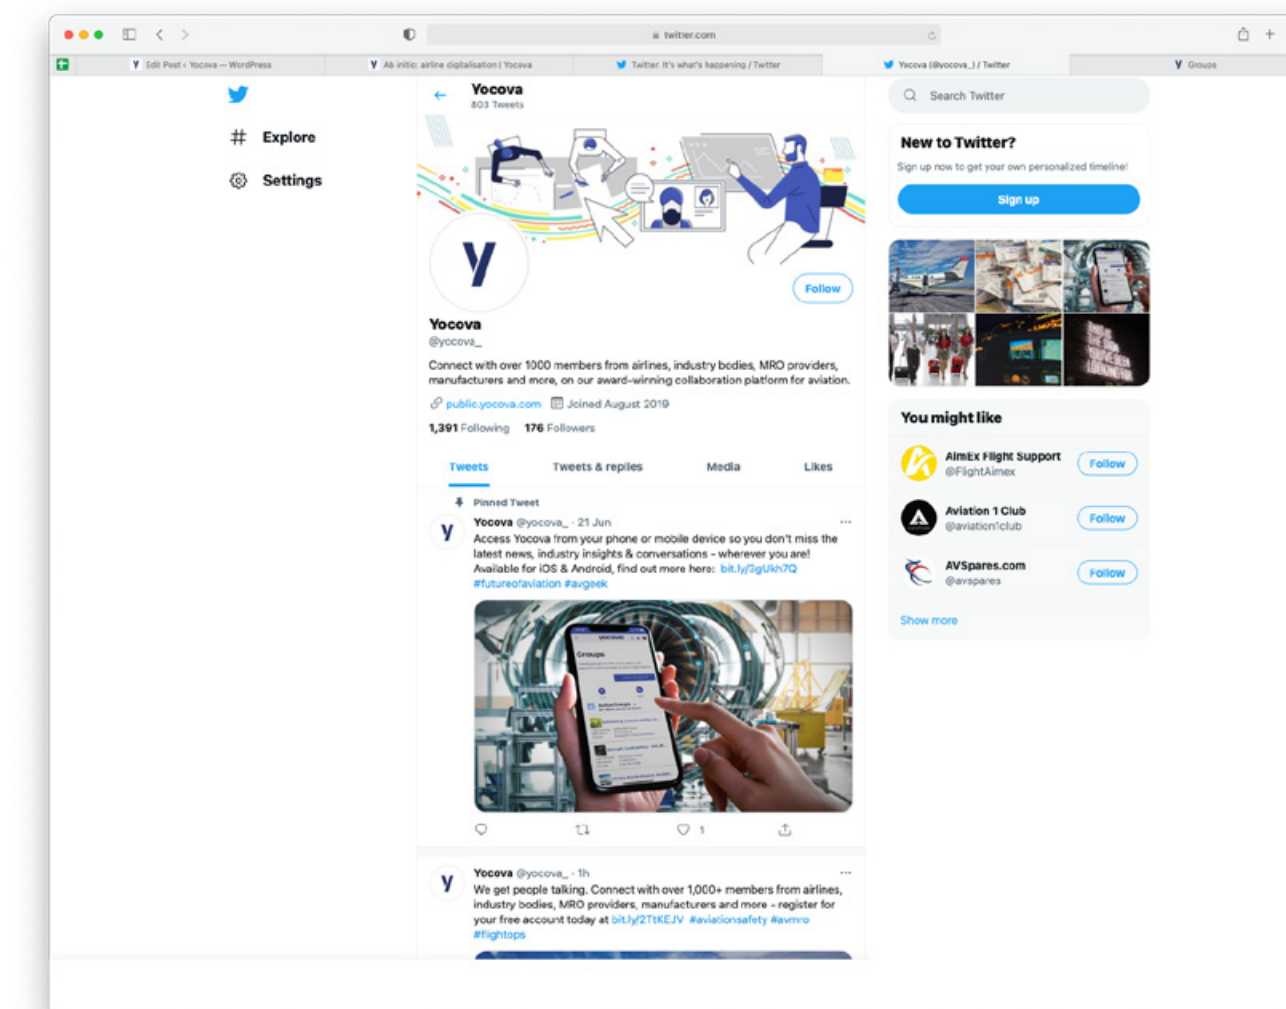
twitter.com

Edit Post ‹ Yocova — WordPress
Ab initio: airline digitalisation | Yocova
Twitter. It's what's happening / Twitter
Yocova (@yocova_) / Twitter
Groups

Explore
Settings

Yocova
803 Tweets

y

Follow

Yocova
@yocova_

Connect with over 1000 members from airlines, industry bodies, MRO providers, manufacturers and more, on our award-winning collaboration platform for aviation.

public.yocova.com Joined August 2019

1,391 Following 176 Followers

Tweets
Tweets & replies
Media
Likes

Pinned Tweet

Yocova @yocova_ · 21 Jun
Access Yocova from your phone or mobile device so you don't miss the latest news, industry insights & conversations - wherever you are! Available for iOS & Android, find out more here: bit.ly/3gUkh7Q #futureofaviation #avgeek

Groups

1

Yocova @yocova_ · 1h
We get people talking. Connect with over 1,000+ members from airlines, industry bodies, MRO providers, manufacturers and more - register for your free account today at bit.ly/2TtKEJV #aviationsafety #avmro #flightops

Search Twitter

New to Twitter?
Sign up now to get your own personalized timeline!
Sign up

You might like

AirnEx Flight Support
@FlightAirnex
Follow

Aviation 1 Club
@aviation1club
Follow

AVSpares.com
@avspares
Follow

Show more